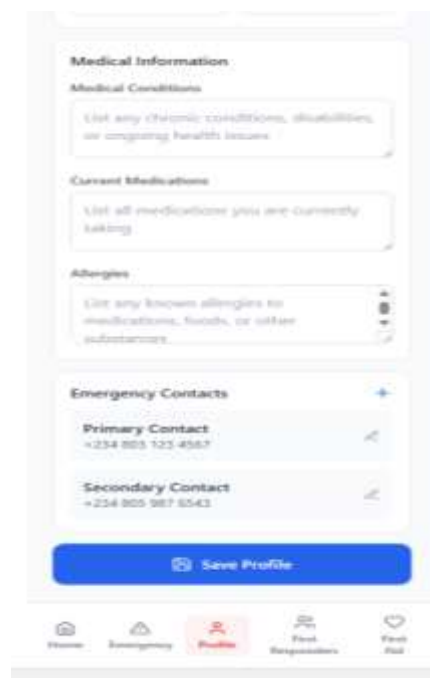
Medical Information

Medical Conditions

List any chronic conditions, disabilities, or ongoing health issues

Current Medications

List all medications you are currently taking

Allergies

List any known allergies to medications, foods, or other substances

Emergency Contacts

+

Primary Contact
+234 803 123 4567

Secondary Contact
+234 805 987 6543

Save Profile

Home

Emergency

Profile

First Responders

First Aid